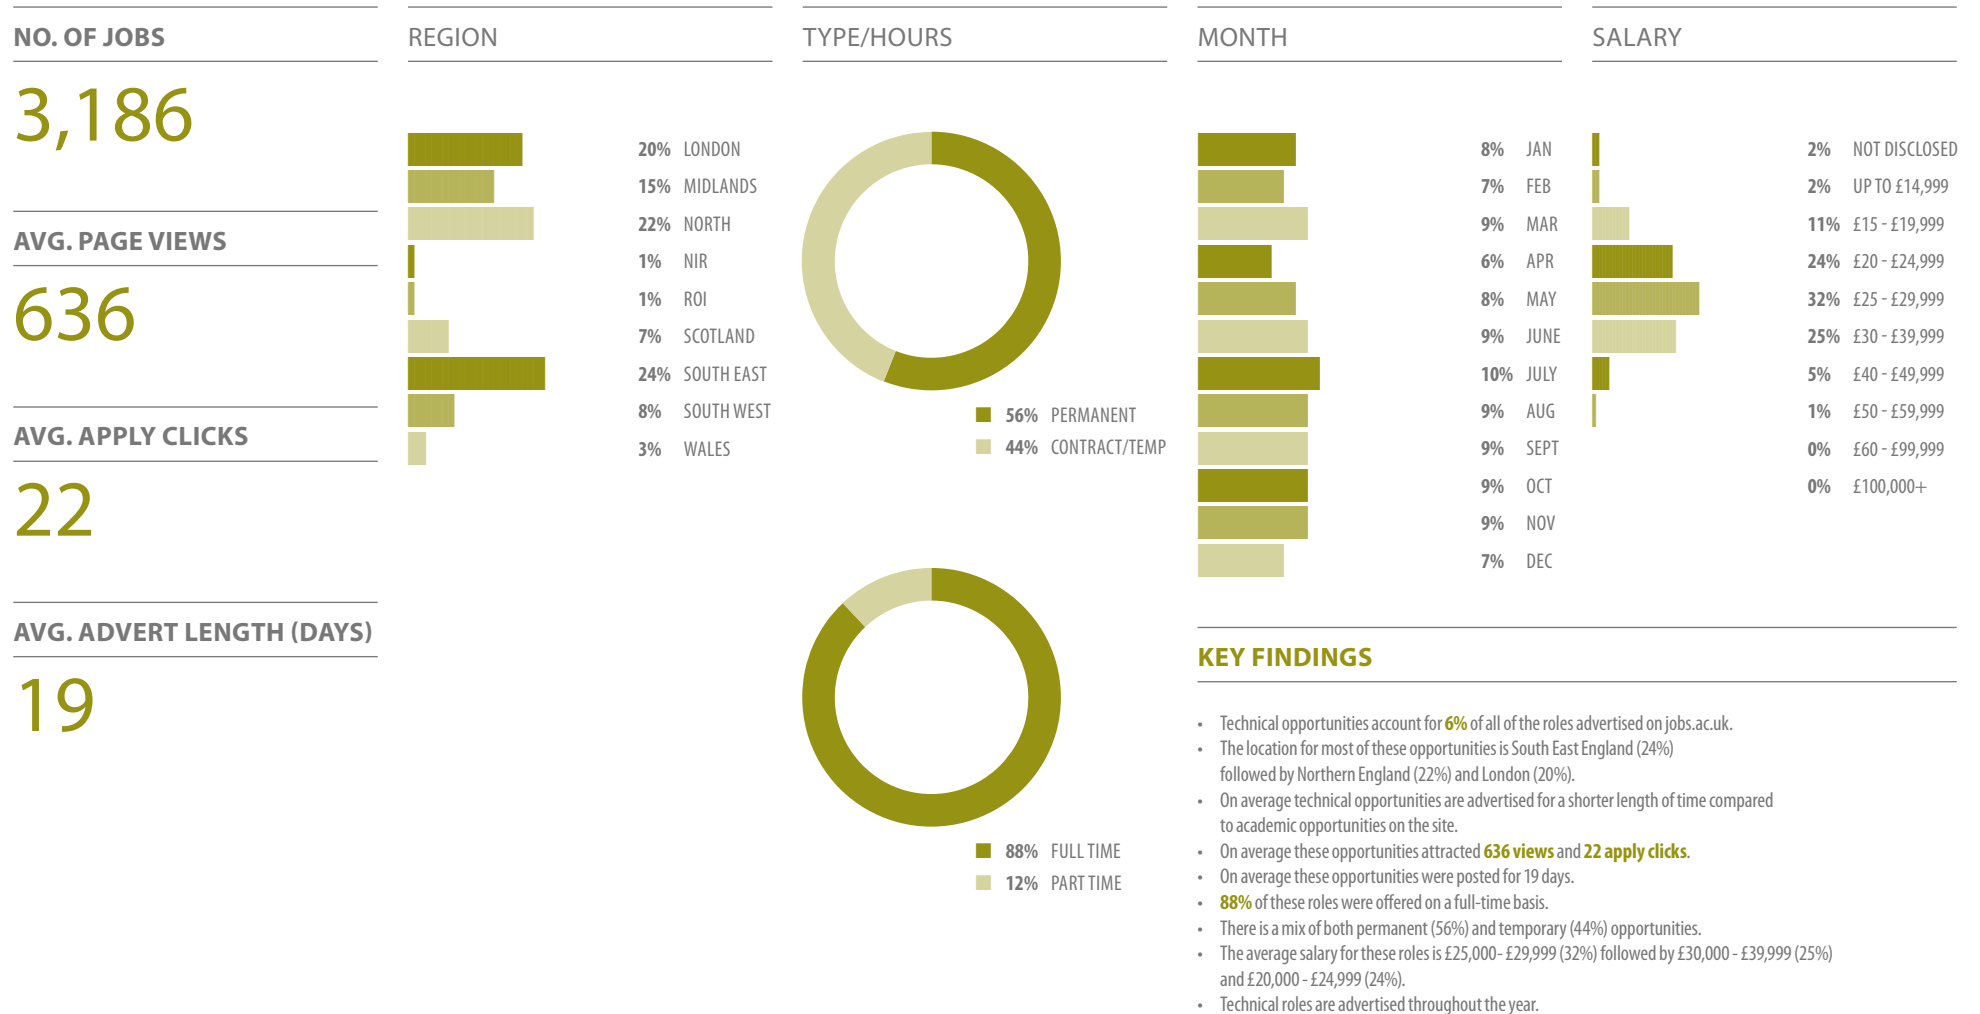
NO. OF JOBS

3,186

AVG. PAGE VIEWS

636

AVG. APPLY CLICKS

22

AVG. ADVERT LENGTH (DAYS)

19

REGION

20% LONDON
15% MIDLANDS
22% NORTH
1% NIR
1% ROI
7% SCOTLAND
24% SOUTH EAST
8% SOUTH WEST
3% WALES

TYPE/HOURS

56% PERMANENT
44% CONTRACT/TEMP

88% FULL TIME
12% PART TIME

MONTH

8% JAN
7% FEB
9% MAR
6% APR
8% MAY
9% JUNE
10% JULY
9% AUG
9% SEPT
9% OCT
9% NOV
7% DEC

SALARY

2% NOT DISCLOSED
2% UP TO £14,999
11% £15 - £19,999
24% £20 - £24,999
32% £25 - £29,999
25% £30 - £39,999
5% £40 - £49,999
1% £50 - £59,999
0% £60 - £99,999
0% £100,000+

KEY FINDINGS

• Technical opportunities account for 6% of all of the roles advertised on jobs.ac.uk.
• The location for most of these opportunities is South East England (24%) followed by Northern England (22%) and London (20%).
• On average technical opportunities are advertised for a shorter length of time compared to academic opportunities on the site.
• On average these opportunities attracted 636 views and 22 apply clicks.
• On average these opportunities were posted for 19 days.
• 88% of these roles were offered on a full-time basis.
• There is a mix of both permanent (56%) and temporary (44%) opportunities.
• The average salary for these roles is £25,000 - £29,999 (32%) followed by £30,000 - £39,999 (25%) and £20,000 - £24,999 (24%).
• Technical roles are advertised throughout the year.